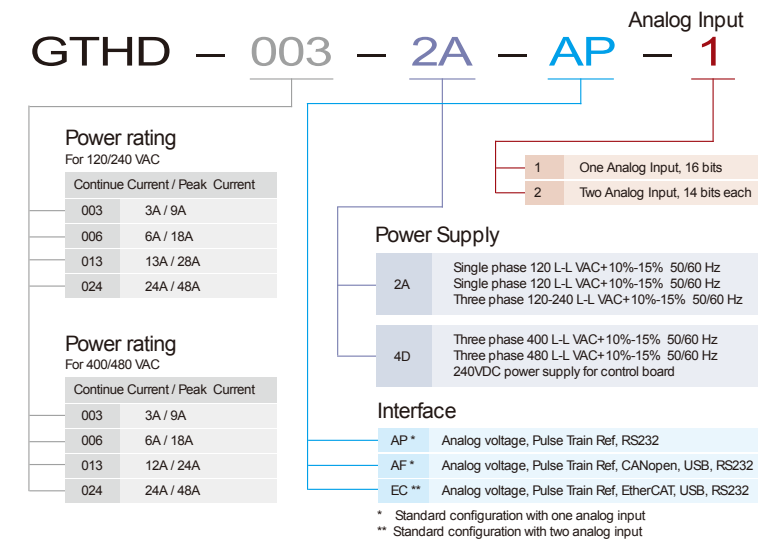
GTHD – 003 – 2A – AP – 1

Analog Input

| 1 | One Analog Input, 16 bits |
|---|---|
| 2 | Two Analog Input, 14 bits each |

Power rating
For 120/240 VAC

| Continue Current / Peak Current | |
|---|---|
| 003 | 3A / 9A |
| 006 | 6A / 18A |
| 013 | 13A / 28A |
| 024 | 24A / 48A |

Power rating
For 400/480 VAC

| Continue Current / Peak Current | |
|---|---|
| 003 | 3A / 9A |
| 006 | 6A / 18A |
| 013 | 12A / 24A |
| 024 | 24A / 48A |

Power Supply

| 2A | Single phase 120 L-L VAC+10%-15% 50/60 Hz<br>Single phase 120 L-L VAC+10%-15% 50/60 Hz<br>Three phase 120-240 L-L VAC+10%-15% 50/60 Hz |
|---|---|
| 4D | Three phase 400 L-L VAC+10%-15% 50/60 Hz<br>Three phase 480 L-L VAC+10%-15% 50/60 Hz<br>240VDC power supply for control board |

Interface

| AP * | Analog voltage, Pulse Train Ref, RS232 |
|---|---|
| AF * | Analog voltage, Pulse Train Ref, CANopen, USB, RS232 |
| EC ** | Analog voltage, Pulse Train Ref, EtherCAT, USB, RS232 |

* Standard configuration with one analog input
** Standard configuration with two analog input